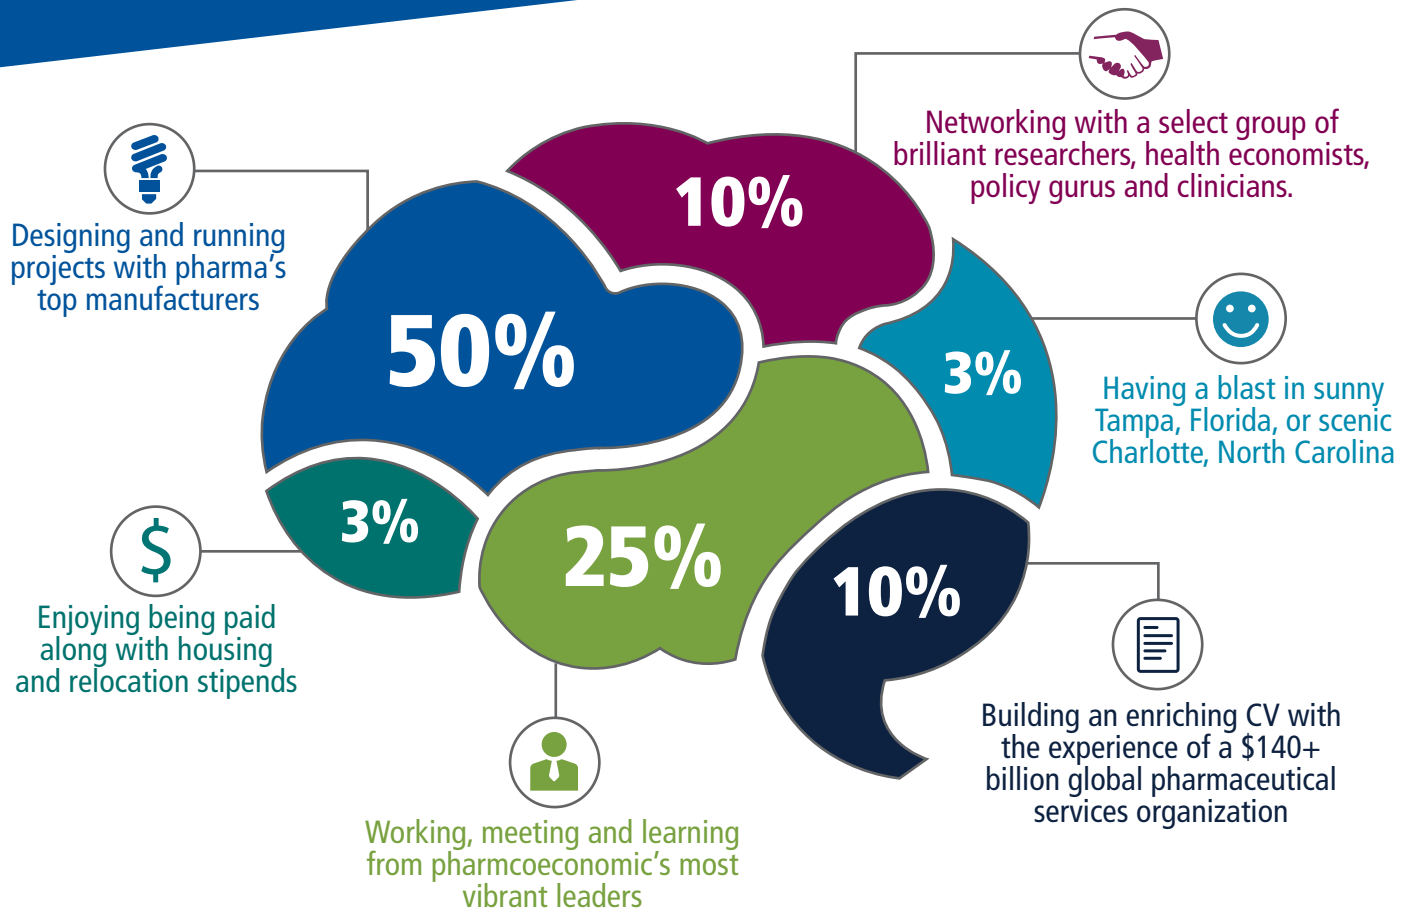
Designing and running projects with pharma's top manufacturers

50%

10%

Networking with a select group of brilliant researchers, health economists, policy gurus and clinicians.

3%

Having a blast in sunny Tampa, Florida, or scenic Charlotte, North Carolina

3%

Enjoying being paid along with housing and relocation stipends

25%

10%

Building an enriching CV with the experience of a $140+ billion global pharmaceutical services organization

Working, meeting and learning from pharmcoeconomic's most vibrant leaders